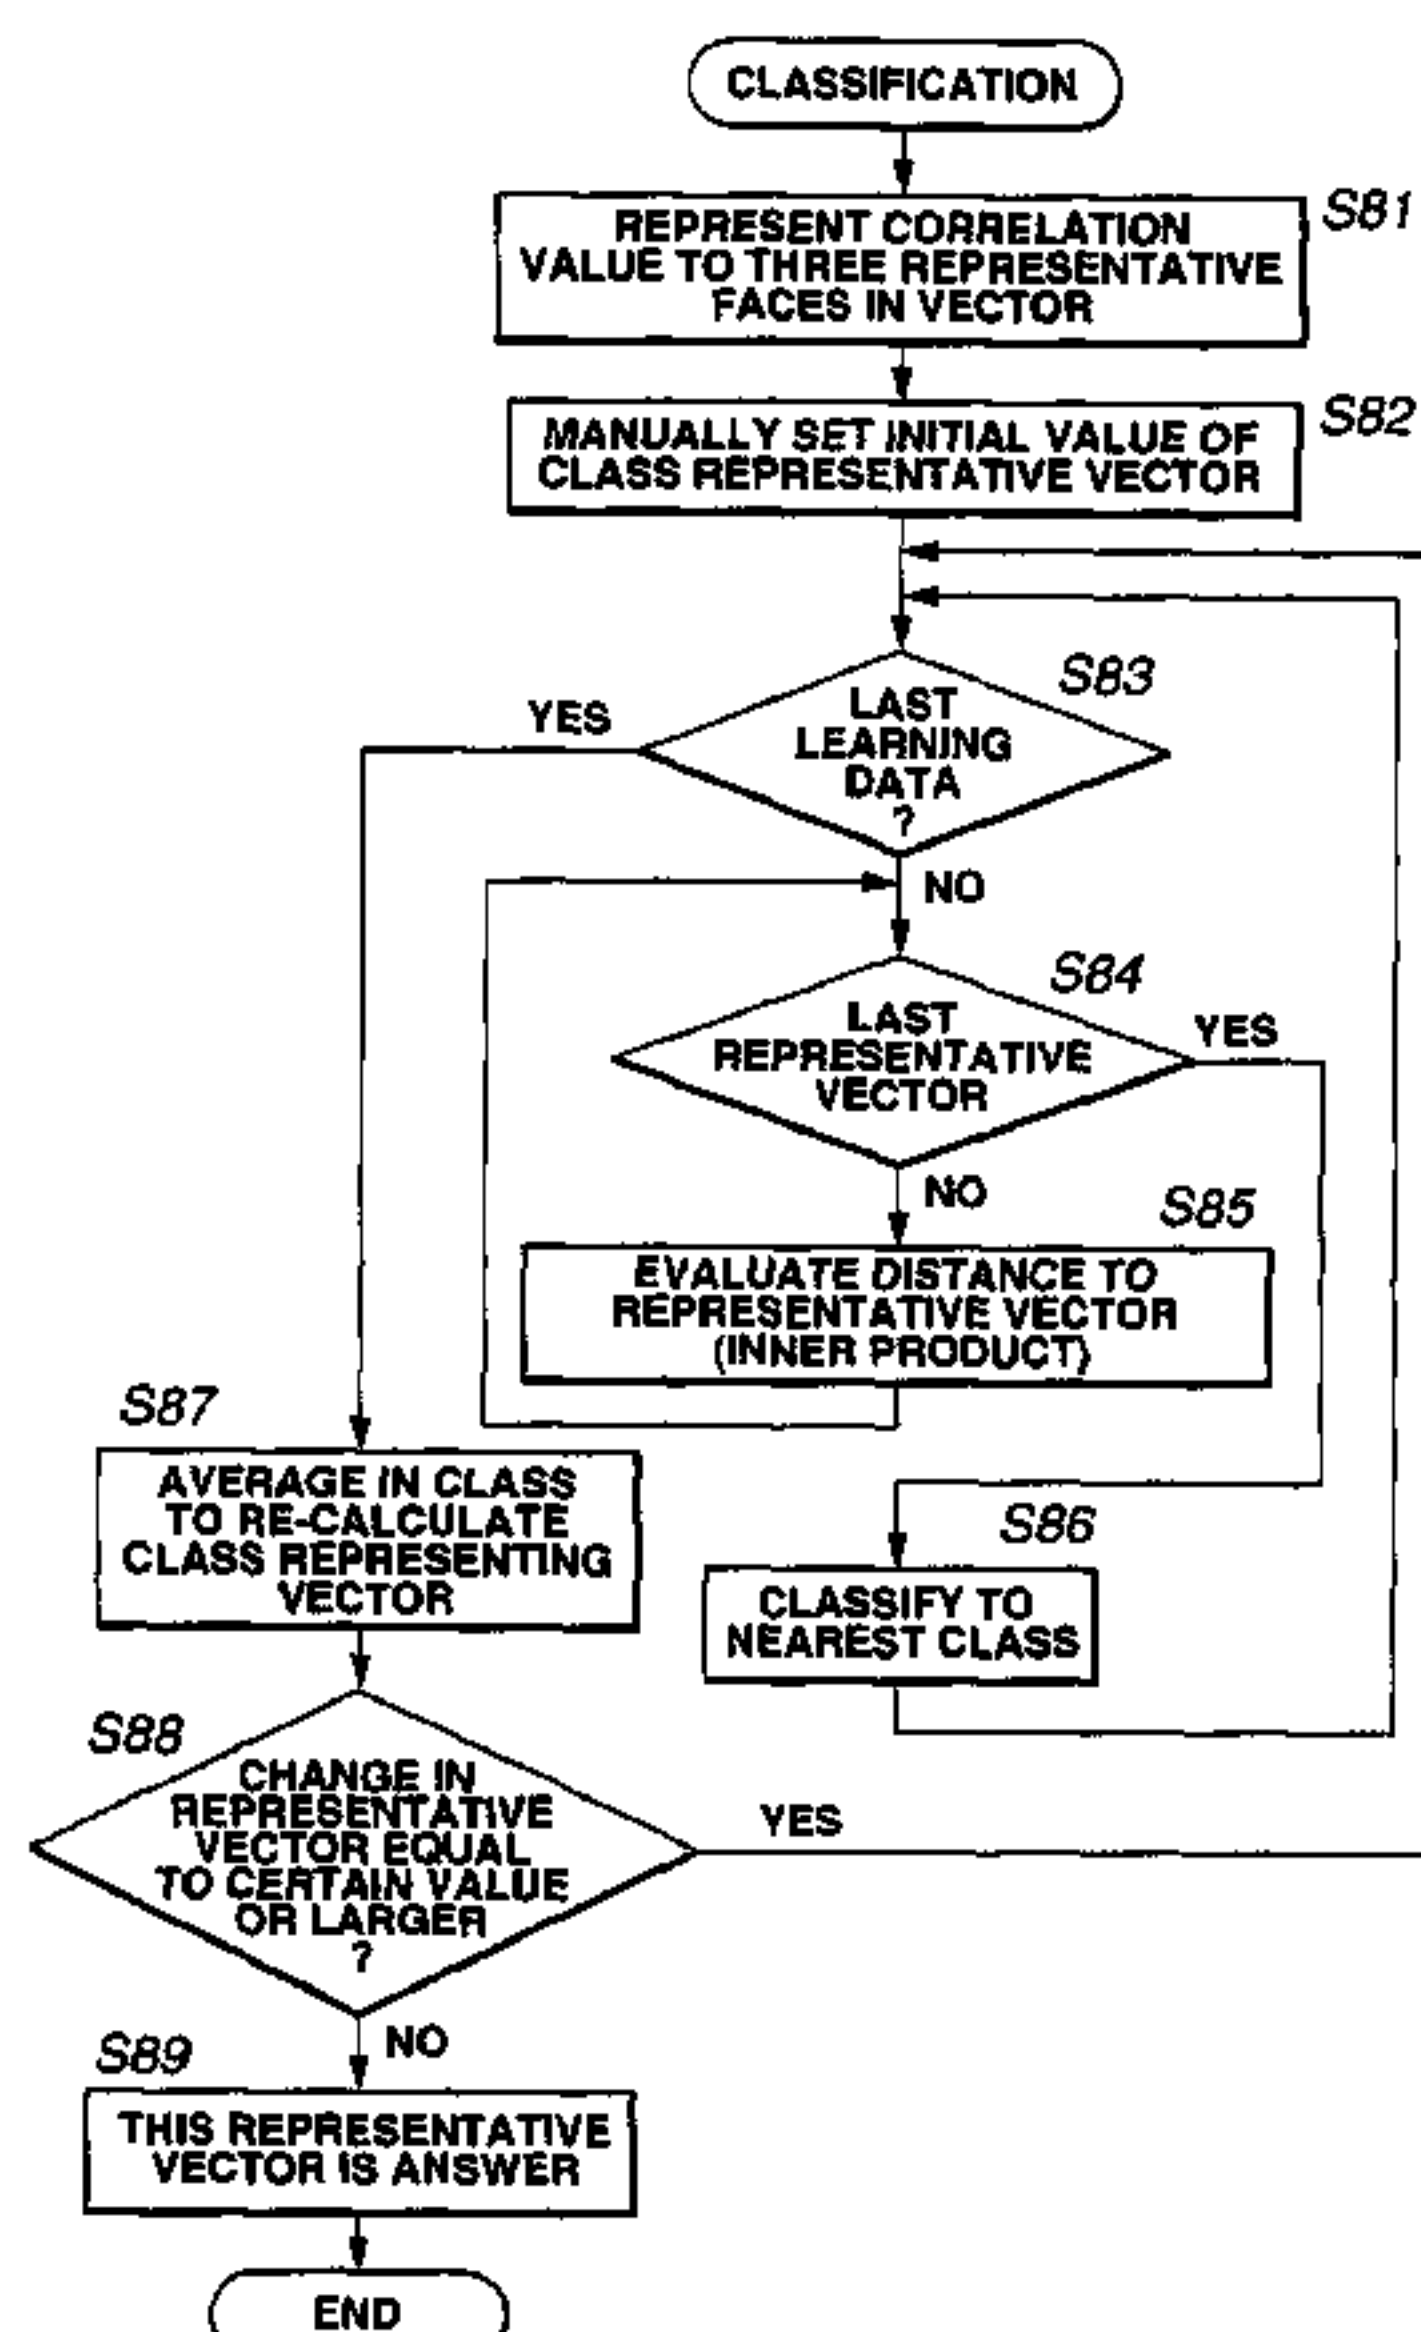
CLASSIFICATION

S81
REPRESENT CORRELATION VALUE TO THREE REPRESENTATIVE FACES IN VECTOR

S82
MANUALLY SET INITIAL VALUE OF CLASS REPRESENTATIVE VECTOR

S83
LAST LEARNING DATA ?

YES

NO

S84
LAST REPRESENTATIVE VECTOR

YES

NO

S85
EVALUATE DISTANCE TO REPRESENTATIVE VECTOR (INNER PRODUCT)

S87
AVERAGE IN CLASS TO RE-CALCULATE CLASS REPRESENTING VECTOR

S86
CLASSIFY TO NEAREST CLASS

S88
CHANGE IN REPRESENTATIVE VECTOR EQUAL TO CERTAIN VALUE OR LARGER ?

YES

NO

S89
THIS REPRESENTATIVE VECTOR IS ANSWER

END